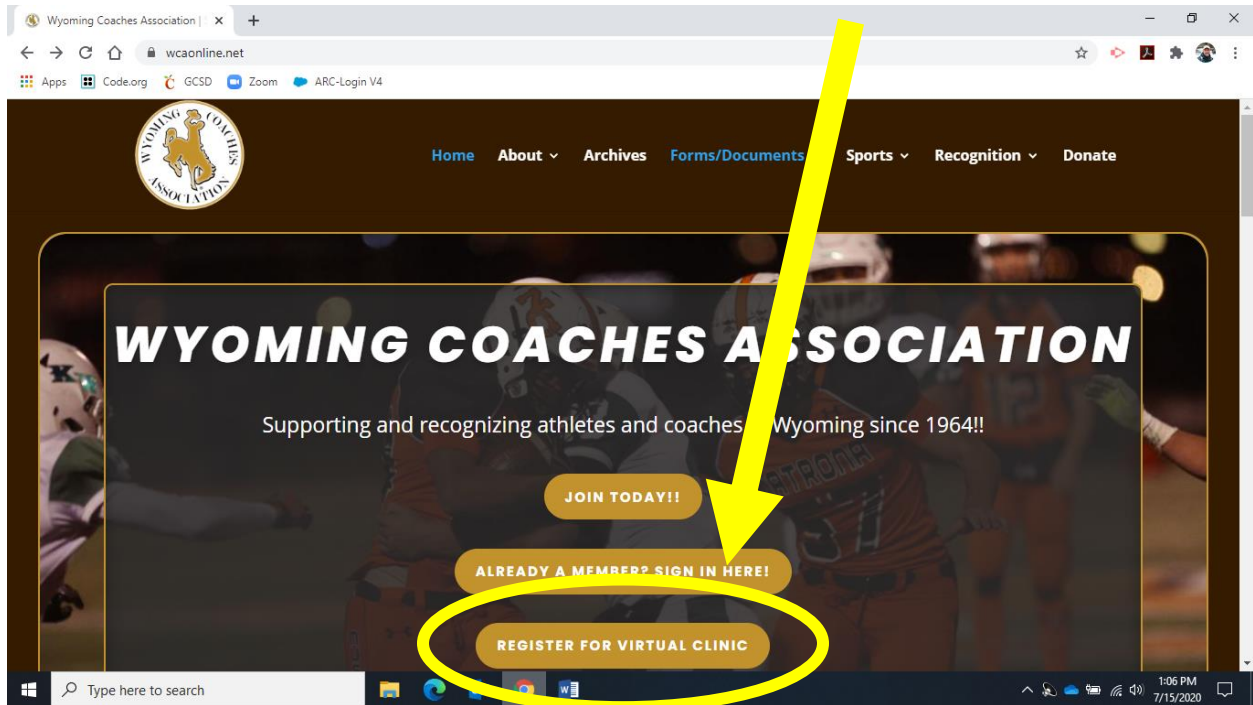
Wyoming Coaches Association |

wcaonline.net

Apps Code.org GCSD Zoom ARC-Login V4

WYOMING COACHES ASSOCIATION

Home About Archives Forms/Documents Sports Recognition Donate

WYOMING COACHES A SSOCIATION

Supporting and recognizing athletes and coaches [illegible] Wyoming since 1964!!

JOIN TODAY!!

ALREADY A MEMBER? SIGN IN HERE!

REGISTER FOR VIRTUAL CLINIC

Type here to search

1:06 PM
7/15/2020